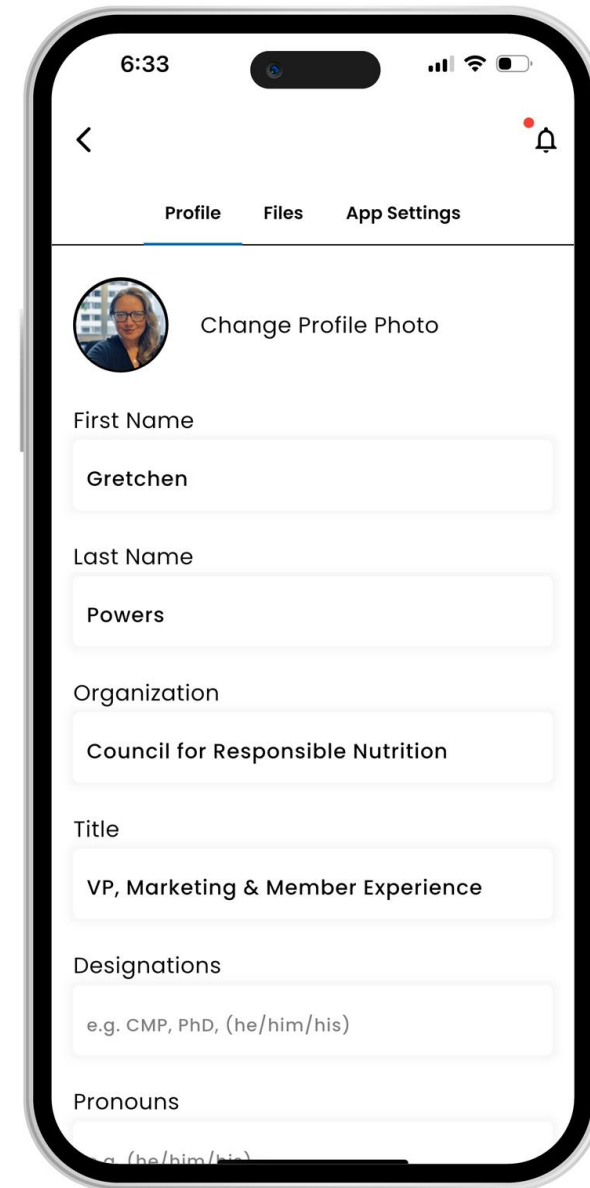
6:33

<

Profile Files App Settings

Change Profile Photo

First Name

Gretchen

Last Name

Powers

Organization

Council for Responsible Nutrition

Title

VP, Marketing & Member Experience

Designations

e.g. CMP, PhD, (he/him/his)

Pronouns

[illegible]